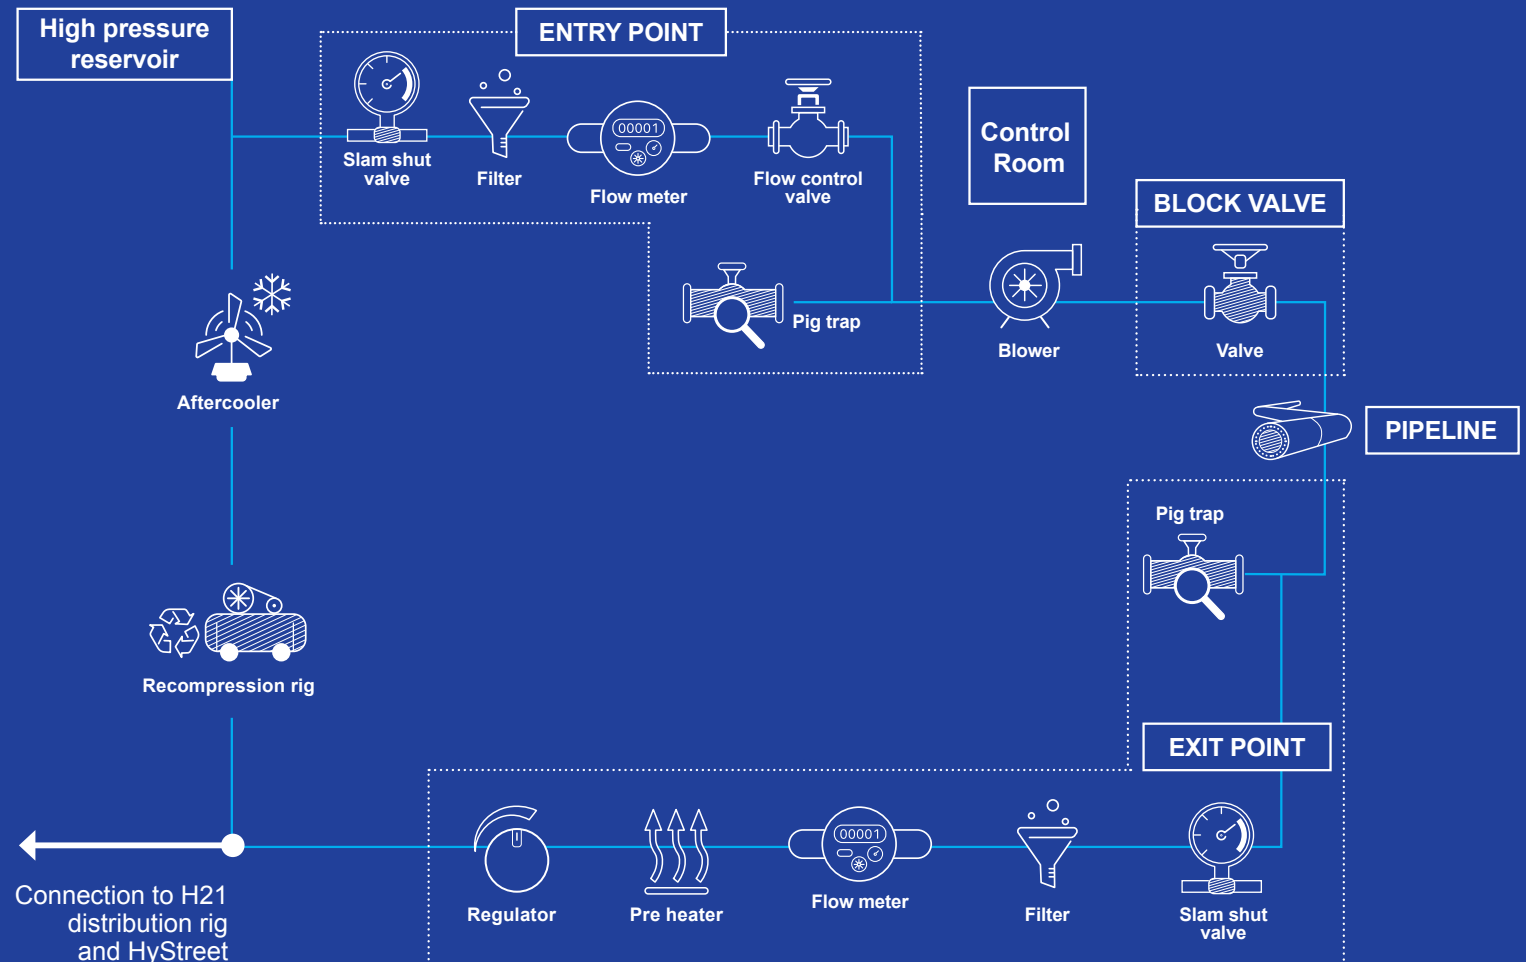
High pressure reservoir

ENTRY POINT

Slam shut valve

Filter

00001

Flow meter

Flow control valve

Control Room

BLOCK VALVE

Pig trap

Blower

Valve

Aftercooler

PIPELINE

Pig trap

Recompression rig

EXIT POINT

Connection to H21 distribution rig and HyStreet

Regulator

Pre heater

00001

Flow meter

Filter

Slam shut valve